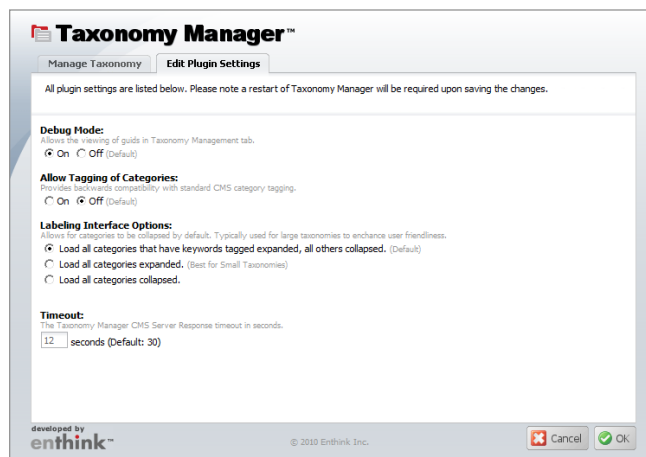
Taxonomy Manager™

Manage Taxonomy | Edit Plugin Settings

All plugin settings are listed below. Please note a restart of Taxonomy Manager will be required upon saving the changes.

Debug Mode:
Allows the viewing of guids in Taxonomy Management tab.
On Off (Default)

Allow Tagging of Categories:
Provides backwards compatibility with standard CMS category tagging.
On Off (Default)

Labeling Interface Options:
Allows for categories to be collapsed by default. Typically used for large taxonomies to enchance user friendliness.
Load all categories that have keywords tagged expanded, all others collapsed. (Default)
Load all categories expanded. (Best for Small Taxonomies)
Load all categories collapsed.

Timeout:
The Taxonomy Manager CMS Server Response timeout in seconds.
12 seconds (Default: 30)

developed by
enthink™

© 2010 Enthink Inc.

Cancel OK